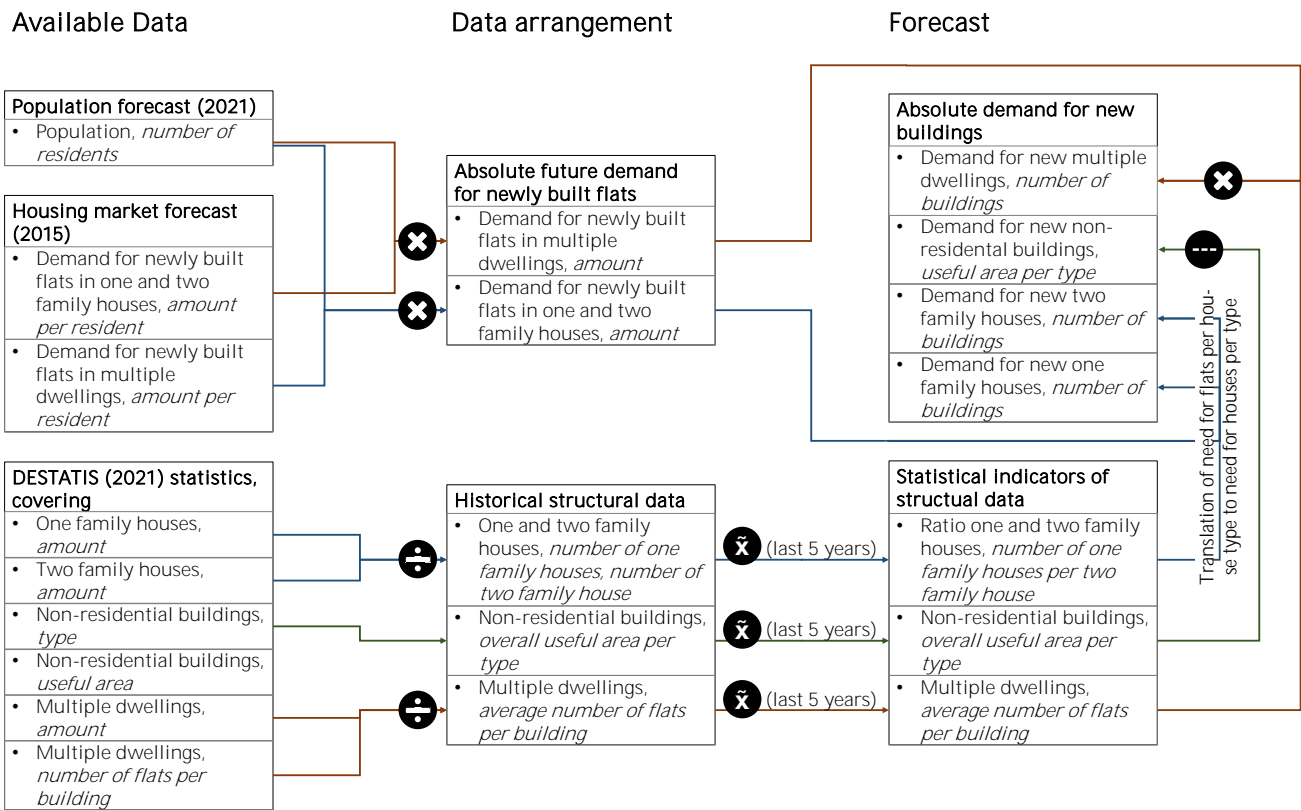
Available Data

Data arrangement

Forecast

Population forecast (2021)
• Population, *number of residents*

Housing market forecast (2015)
• Demand for newly built flats in one and two family houses, *amount per resident*
• Demand for newly built flats in multiple dwellings, *amount per resident*

DESTATIS (2021) statistics, covering
• One family houses, *amount*
• Two family houses, *amount*
• Non-residential buildings, *type*
• Non-residential buildings, *useful area*
• Multiple dwellings, *amount*
• Multiple dwellings, *number of flats per building*

Absolute future demand for newly built flats
• Demand for newly built flats in multiple dwellings, *amount*
• Demand for newly built flats in one and two family houses, *amount*

Historical structural data
• One and two family houses, *number of one family houses, number of two family house*
• Non-residential buildings, *overall useful area per type*
• Multiple dwellings, *average number of flats per building*

$\tilde{x}$ (last 5 years)

$\tilde{x}$ (last 5 years)

$\tilde{x}$ (last 5 years)

Absolute demand for new buildings
• Demand for new multiple dwellings, *number of buildings*
• Demand for new non-residental buildings, *useful area per type*
• Demand for new two family houses, *number of buildings*
• Demand for new one family houses, *number of buildings*

Statistical indicators of structual data
• Ratio one and two family houses, *number of one family houses per two family house*
• Non-residential buildings, *overall useful area per type*
• Multiple dwellings, *average number of flats per building*

Translation of need for flats per house type to need for houses per type